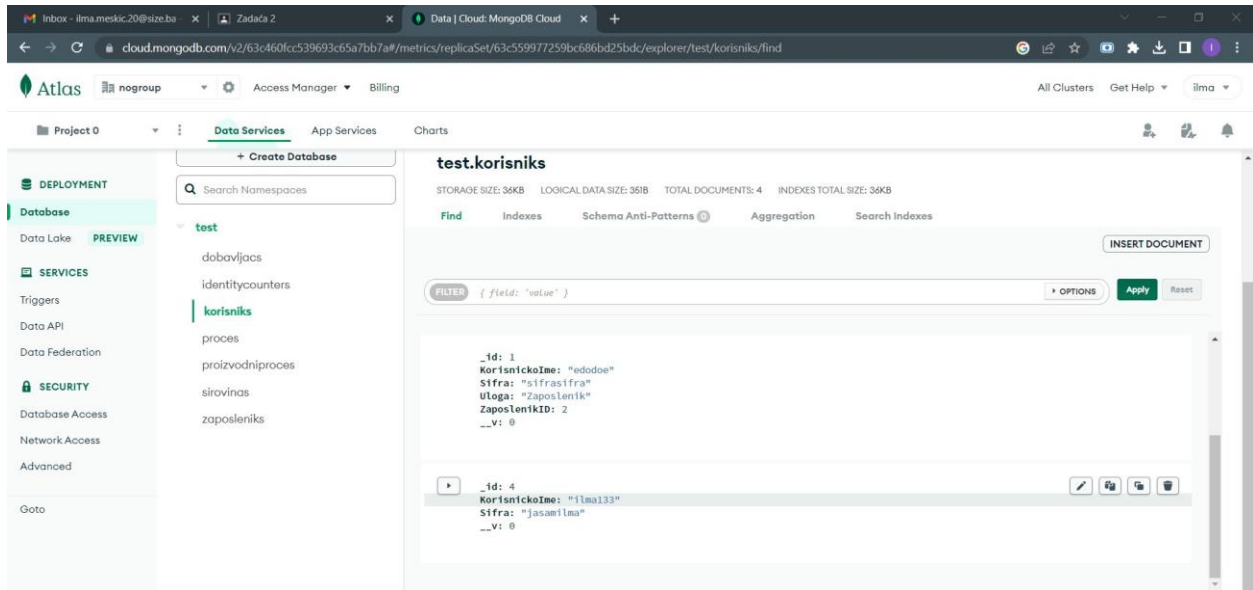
Inbox - ilma.meskic.20@size.ba × | Zadaća 2 × | Data | Cloud: MongoDB Cloud × | +

cloud.mongodb.com/v2/63c460fcc539693c65a7bb7a#/metrics/replicaSet/63c559977259bc686bd25bdc/explorer/test/korisniks/find

Atlas | nogroup | Access Manager ▾ | Billing | All Clusters | Get Help ▾ | ilma ▾

Project 0 | Data Services | App Services | Charts

DEPLOYMENT
Database
Data Lake PREVIEW
SERVICES
Triggers
Data API
Data Federation
SECURITY
Database Access
Network Access
Advanced
Goto

+ Create Database
Search Namespaces
test
dobavljacs
identitycounters
korisniks
proces
proizvodniproces
sirovinas
zaposleniks

test.korisniks

STORAGE SIZE: 36KB LOGICAL DATA SIZE: 361B TOTAL DOCUMENTS: 4 INDEXES TOTAL SIZE: 36KB

Find | Indexes | Schema Anti-Patterns 0 | Aggregation | Search Indexes

INSERT DOCUMENT

FILTER { field: 'value' } | OPTIONS | Apply | Reset

_id: 1
KorisnickoIme: "edodoe"
Sifra: "sifrasifra"
Uloga: "Zaposlenik"
ZaposlenikID: 2
__v: 0

_id: 4
KorisnickoIme: "ilma133"
Sifra: "jasamilma"
__v: 0